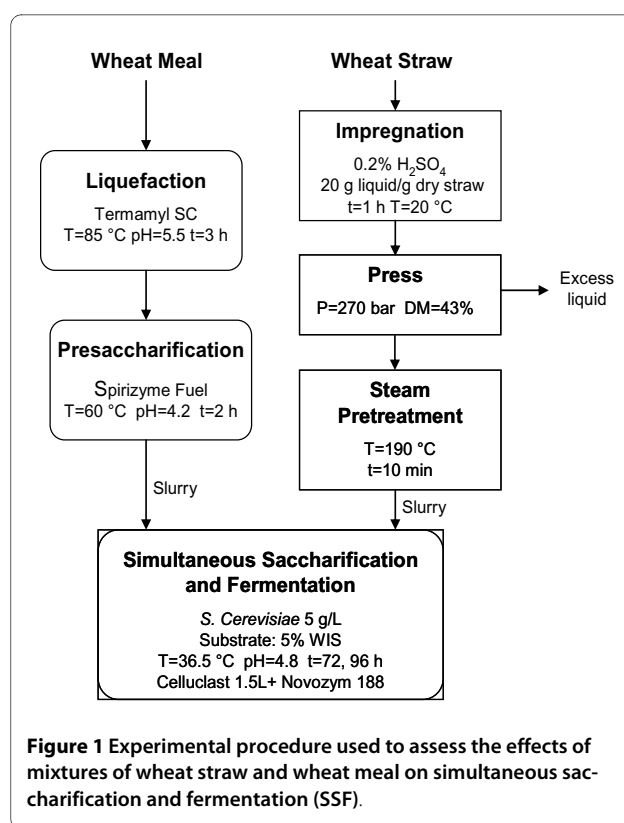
Wheat Meal

Wheat Straw

Liquefaction

Termamyl SC
T=85 °C pH=5.5 t=3 h

Impregnation

0.2% $H_2SO_4$
20 g liquid/g dry straw
t=1 h T=20 °C

Press

P=270 bar DM=43%

Excess liquid

Presaccharification

Spirizyme Fuel
T=60 °C pH=4.2 t=2 h

Steam Pretreatment

T=190 °C
t=10 min

Slurry

Slurry

Simultaneous Saccharification and Fermentation

S. Cerevisiae 5 g/L
Substrate: 5% WIS
T=36.5 °C pH=4.8 t=72, 96 h
Celluclast 1.5L+ Novozym 188

Figure 1 Experimental procedure used to assess the effects of mixtures of wheat straw and wheat meal on simultaneous saccharification and fermentation (SSF).